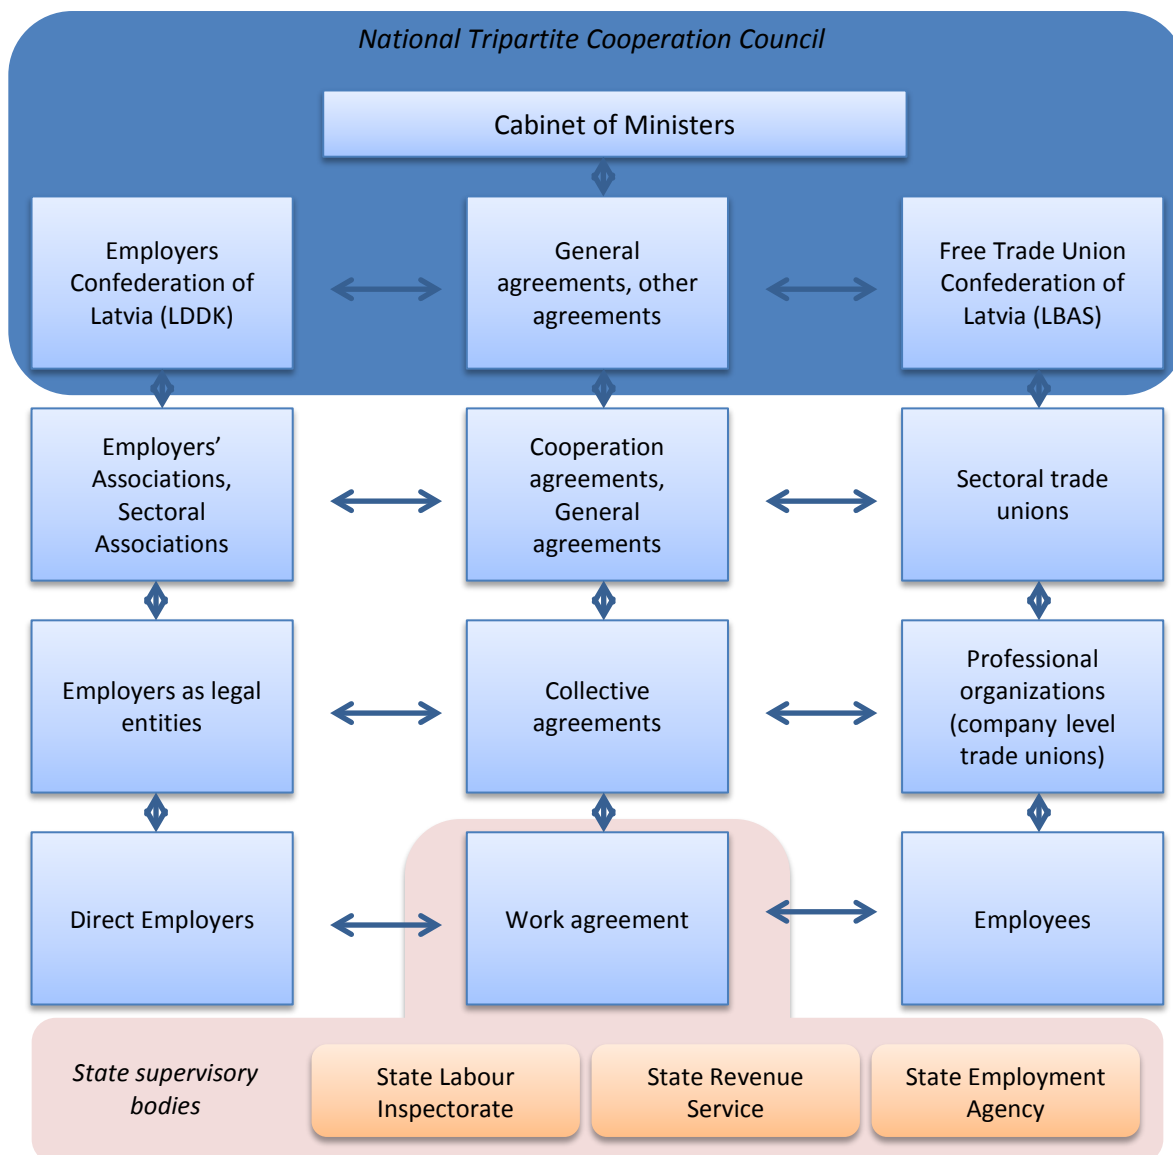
National Tripartite Cooperation Council

Cabinet of Ministers

Employers Confederation of Latvia (LDDK)

General agreements, other agreements

Free Trade Union Confederation of Latvia (LBAS)

Employers' Associations, Sectoral Associations

Cooperation agreements, General agreements

Sectoral trade unions

Employers as legal entities

Collective agreements

Professional organizations (company level trade unions)

Direct Employers

Work agreement

Employees

State supervisory bodies

State Labour Inspectorate

State Revenue Service

State Employment Agency